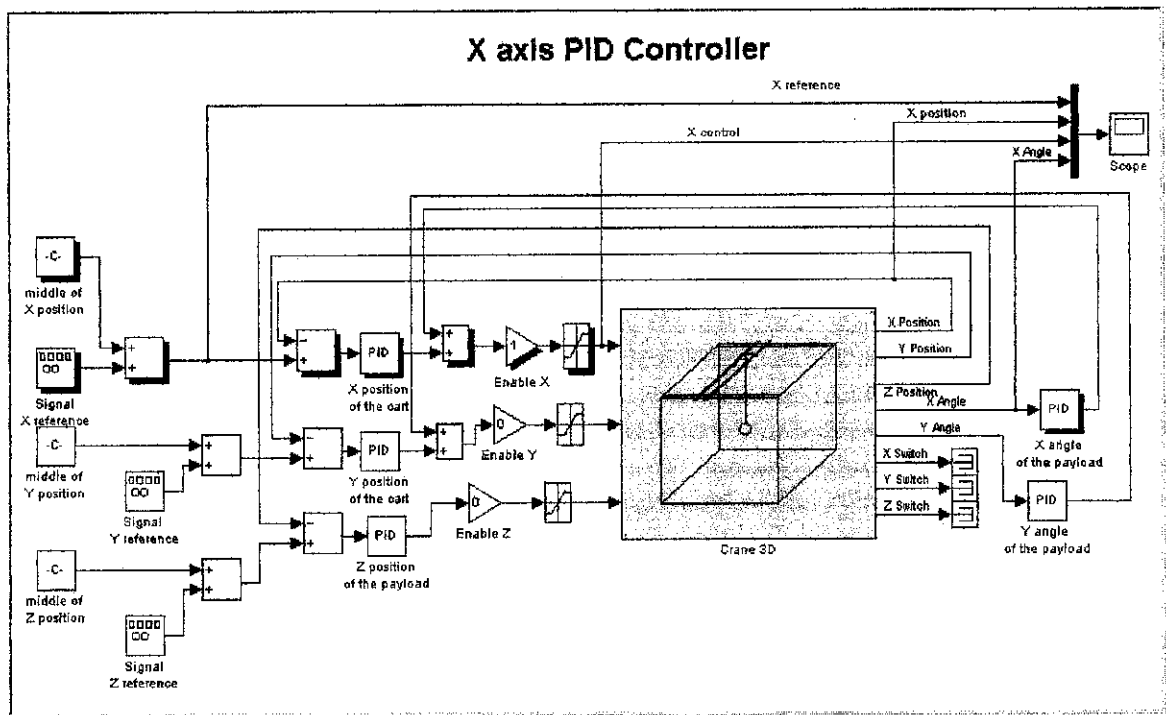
X axis PID Controller

X reference

X position

X control

X Angle

Scope

-C-
middle of X position

Signal X reference

-C-
middle of Y position

Signal Y reference

-C-
middle of Z position

Signal Z reference

PID
X position of the cart

PID
Y position of the cart

PID
Z position of the payload

1
Enable X

0
Enable Y

0
Enable Z

X Position

Y Position

Z Position

X Angle

Y Angle

X Switch

Y Switch

Z Switch

Crane 3D

PID
X angle of the payload

PID
Y angle of the payload